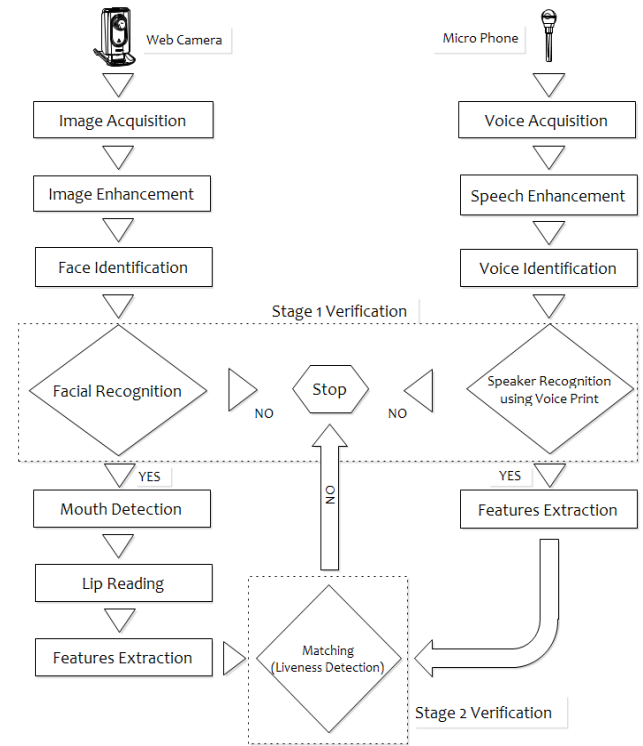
Web Camera

Micro Phone

Image Acquisition

Voice Acquisition

Image Enhancement

Speech Enhancement

Face Identification

Voice Identification

Stage 1 Verification

Facial Recognition

NO

Stop

NO

Speaker Recognition using Voice Print

YES

YES

Mouth Detection

Features Extraction

NO

Lip Reading

Features Extraction

Matching (Liveness Detection)

Stage 2 Verification